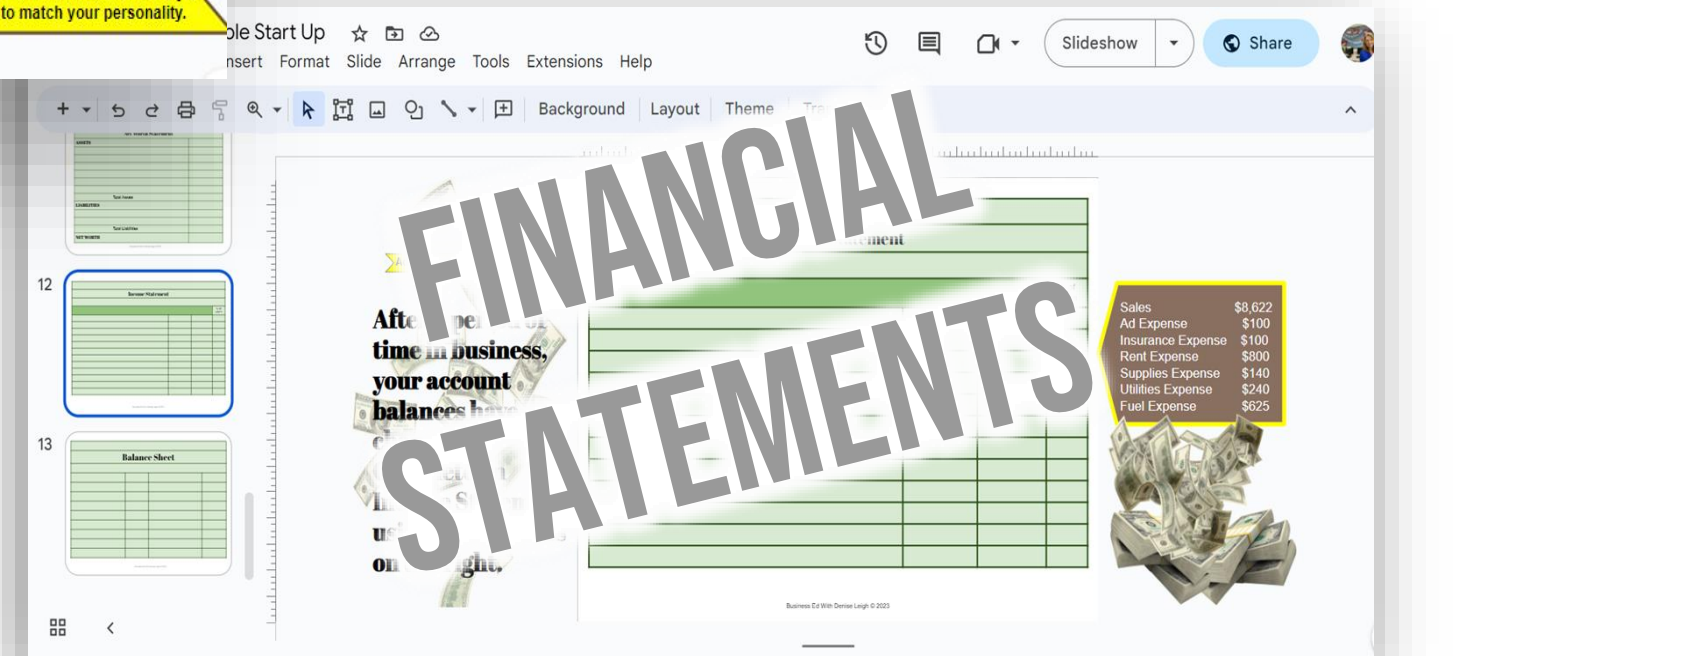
to match your personality.

ble Start Up

nsert Format Slide Arrange Tools Extensions Help

Slideshow

Share

Background Layout Theme Tra

FINANCIAL STATEMENTS

12

13

Income Statement

Balance Sheet

Net Worth Statement

ASSETS

Total Assets

LIABILITIES

Total Liabilities

NET WORTH

tement

Afte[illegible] pe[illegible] time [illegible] business, your account balances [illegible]

| Sales | $8,622 |
|---|---|
| Ad Expense | $100 |
| Insurance Expense | $100 |
| Rent Expense | $800 |
| Supplies Expense | $140 |
| Utilities Expense | $240 |
| Fuel Expense | $625 |

Business Ed With Denise Leigh © 2023